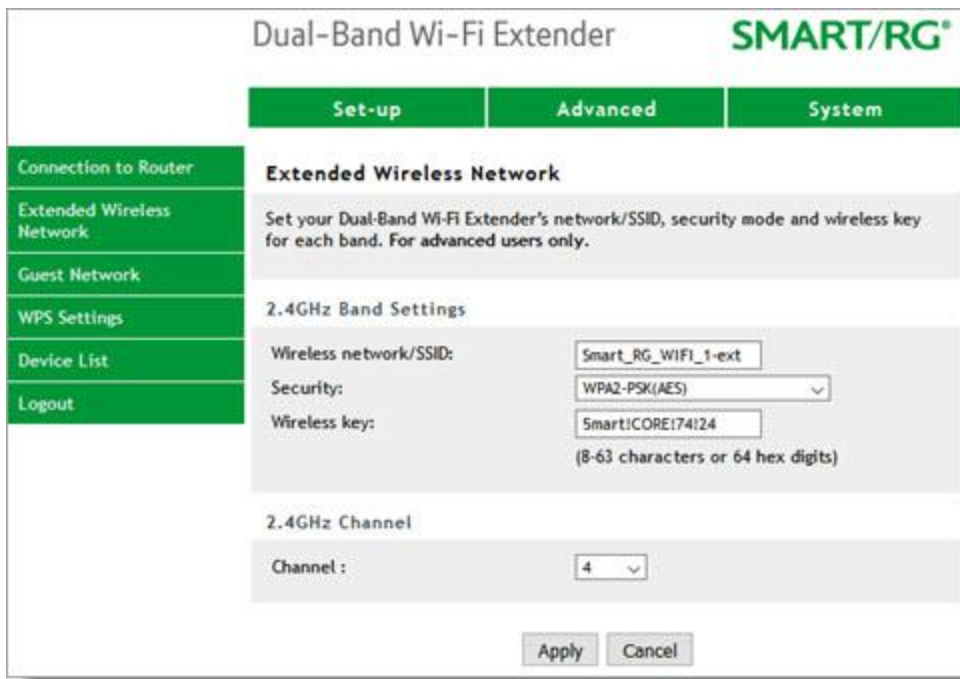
Dual-Band Wi-Fi Extender

SMART/RG®

Set-up

Advanced

System

Connection to Router

Extended Wireless Network

Guest Network

WPS Settings

Device List

Logout

Extended Wireless Network

Set your Dual-Band Wi-Fi Extender's network/SSID, security mode and wireless key for each band. For advanced users only.

2.4GHz Band Settings

Wireless network/SSID: Smart_RG_WIFI_1-ext

Security: WPA2-PSK(AES)

Wireless key: 5mart!CORE!74!24

(8-63 characters or 64 hex digits)

2.4GHz Channel

Channel : 4

Apply Cancel